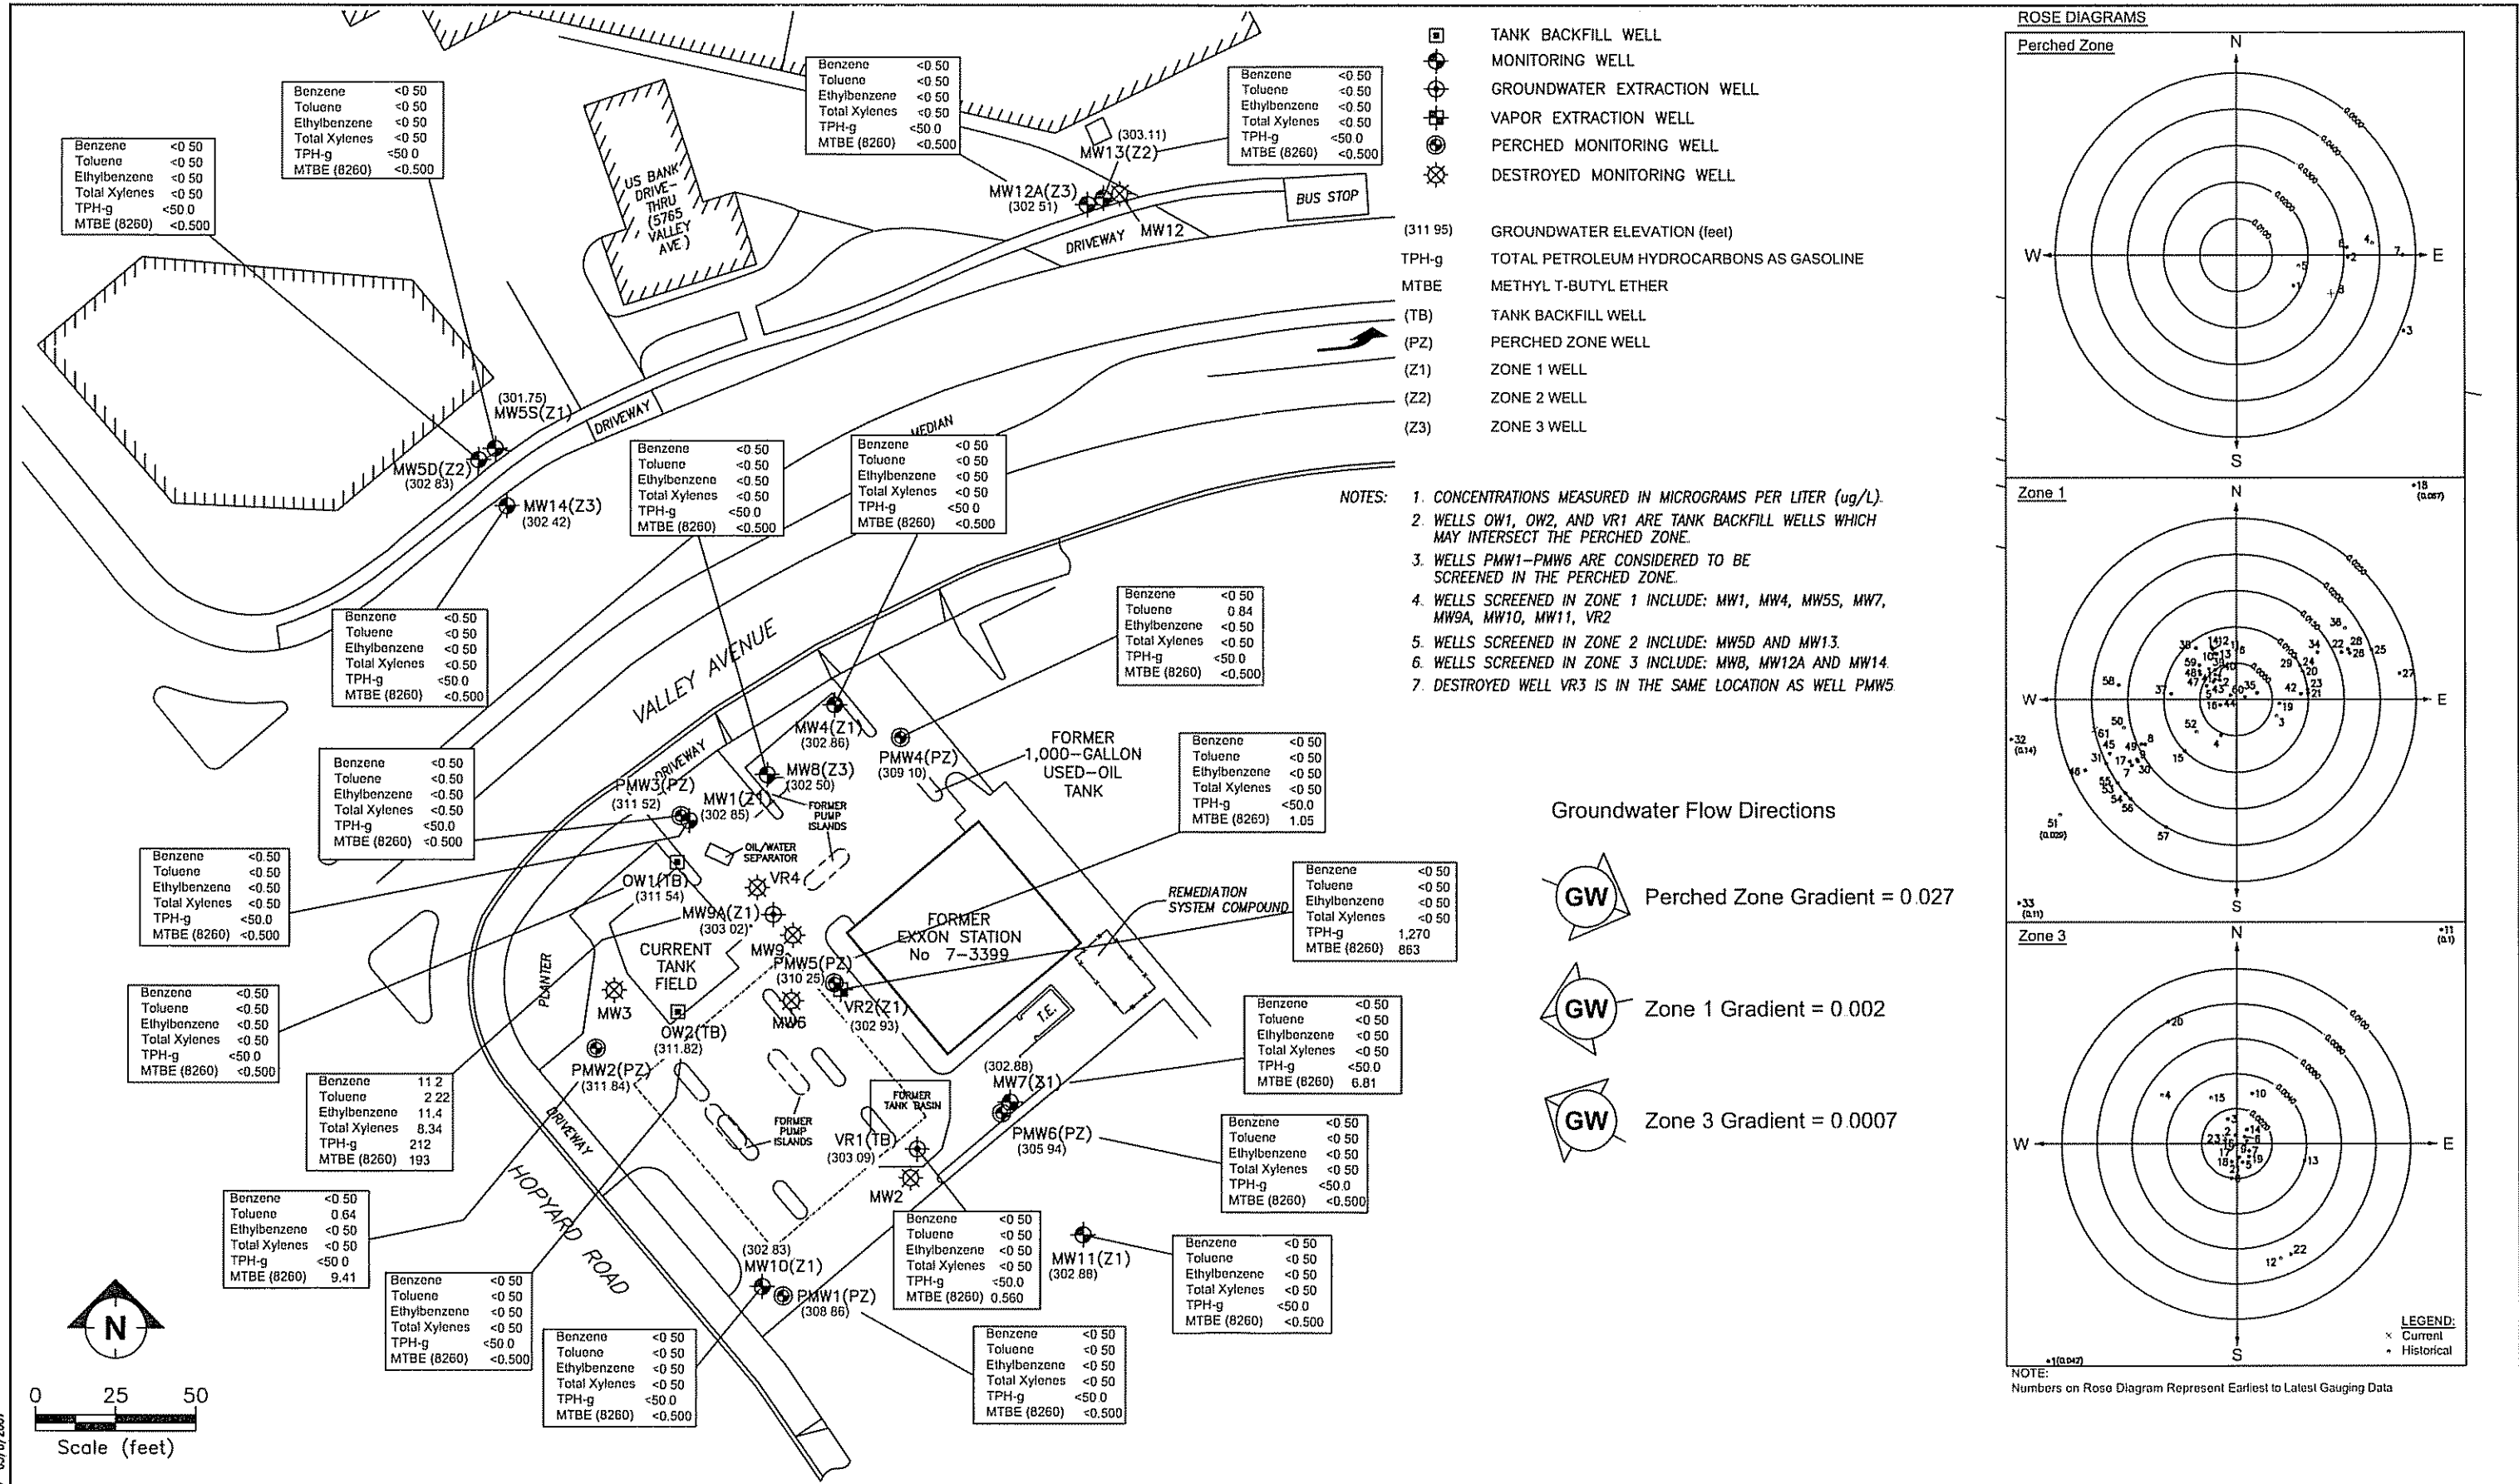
TANK BACKFILL WELL
MONITORING WELL
GROUNDWATER EXTRACTION WELL
VAPOR EXTRACTION WELL
PERCHED MONITORING WELL
DESTROYED MONITORING WELL

(311 95) GROUNDWATER ELEVATION (feet)
TPH-g TOTAL PETROLEUM HYDROCARBONS AS GASOLINE
MTBE METHYL T-BUTYL ETHER
(TB) TANK BACKFILL WELL
(PZ) PERCHED ZONE WELL
(Z1) ZONE 1 WELL
(Z2) ZONE 2 WELL
(Z3) ZONE 3 WELL

NOTES:
1. CONCENTRATIONS MEASURED IN MICROGRAMS PER LITER (ug/L).
2. WELLS OW1, OW2, AND VR1 ARE TANK BACKFILL WELLS WHICH MAY INTERSECT THE PERCHED ZONE.
3. WELLS PMW1–PMW6 ARE CONSIDERED TO BE SCREENED IN THE PERCHED ZONE.
4. WELLS SCREENED IN ZONE 1 INCLUDE: MW1, MW4, MW5S, MW7, MW9A, MW10, MW11, VR2
5. WELLS SCREENED IN ZONE 2 INCLUDE: MW5D AND MW13.
6. WELLS SCREENED IN ZONE 3 INCLUDE: MW8, MW12A AND MW14.
7. DESTROYED WELL VR3 IS IN THE SAME LOCATION AS WELL PMW5.

Groundwater Flow Directions
GW Perched Zone Gradient = 0.027
GW Zone 1 Gradient = 0.002
GW Zone 3 Gradient = 0.0007

ROSE DIAGRAMS
Perched Zone
Zone 1
Zone 3
N S E W
LEGEND:
× Current
• Historical
NOTE:
Numbers on Rose Diagram Represent Earliest to Latest Gauging Data

| Benzene | <0 50 |
|---|---|
| Toluene | <0 50 |
| Ethylbenzene | <0 50 |
| Total Xylenes | <0 50 |
| TPH-g | <50 0 |
| MTBE (8260) | <0.500 |

(The same values <0 50 / <50 0 / <0.500 appear in most boxes, with exceptions:)

| Benzene | <0 50 |
|---|---|
| Toluene | 0 84 |
| Ethylbenzene | <0 50 |
| Total Xylenes | <0 50 |
| TPH-g | <50 0 |
| MTBE (8260) | <0.500 |

| Benzene | <0 50 |
|---|---|
| Toluene | <0 50 |
| Ethylbenzene | <0 50 |
| Total Xylenes | <0 50 |
| TPH-g | <50.0 |
| MTBE (8260) | 1.05 |

| Benzene | <0 50 |
|---|---|
| Toluene | <0 50 |
| Ethylbenzene | <0 50 |
| Total Xylenes | <0 50 |
| TPH-g | 1,270 |
| MTBE (8260) | 863 |

| Benzene | <0 50 |
|---|---|
| Toluene | <0 50 |
| Ethylbenzene | <0 50 |
| Total Xylenes | <0 50 |
| TPH-g | <50.0 |
| MTBE (8260) | 6.81 |

| Benzene | 11 2 |
|---|---|
| Toluene | 2 22 |
| Ethylbenzene | 11.4 |
| Total Xylenes | 8.34 |
| TPH-g | 212 |
| MTBE (8260) | 193 |

| Benzene | <0 50 |
|---|---|
| Toluene | 0.64 |
| Ethylbenzene | <0 50 |
| Total Xylenes | <0 50 |
| TPH-g | <50 0 |
| MTBE (8260) | 9.41 |

| Benzene | <0 50 |
|---|---|
| Toluene | <0 50 |
| Ethylbenzene | <0 50 |
| Total Xylenes | <0 50 |
| TPH-g | <50.0 |
| MTBE (8260) | 0.560 |

US BANK DRIVE-THRU (5765 VALLEY AVE.)
BUS STOP
DRIVEWAY
MEDIAN
VALLEY AVENUE
HOPYARD ROAD
PLANTER
(301.75) MW5S(Z1)
MW5D(Z2) (302 83)
MW14(Z3) (302 42)
MW12A(Z3) (302 51)
(303.11) MW13(Z2)
MW12
MW4(Z1) (302 86)
PMW4(PZ) (309 10)
MW8(Z3) (302 50)
PMW3(PZ) (311 52)
MW1(Z1) (302 85)
FORMER PUMP ISLANDS
OIL/WATER SEPARATOR
FORMER 1,000-GALLON USED-OIL TANK
VR4
OW1(TB) (311 54)
MW9A(Z1) (303 02)
MW9
CURRENT TANK FIELD
FORMER EXXON STATION No 7-3399
REMEDIATION SYSTEM COMPOUND
PMW5(PZ) (310 25)
VR2(Z1) (302 93)
MW3
OW2(TB) (311.82)
MW6
T.E.
PMW2(PZ) (311 84)
(302.88) MW7(Z1)
FORMER TANK BASIN
FORMER PUMP ISLANDS
VR1(TB) (303 09)
PMW6(PZ) (305 94)
MW2
(302 83) MW10(Z1)
PMW1(PZ) (308 86)
MW11(Z1) (302 88)
N
0 25 50
Scale (feet)